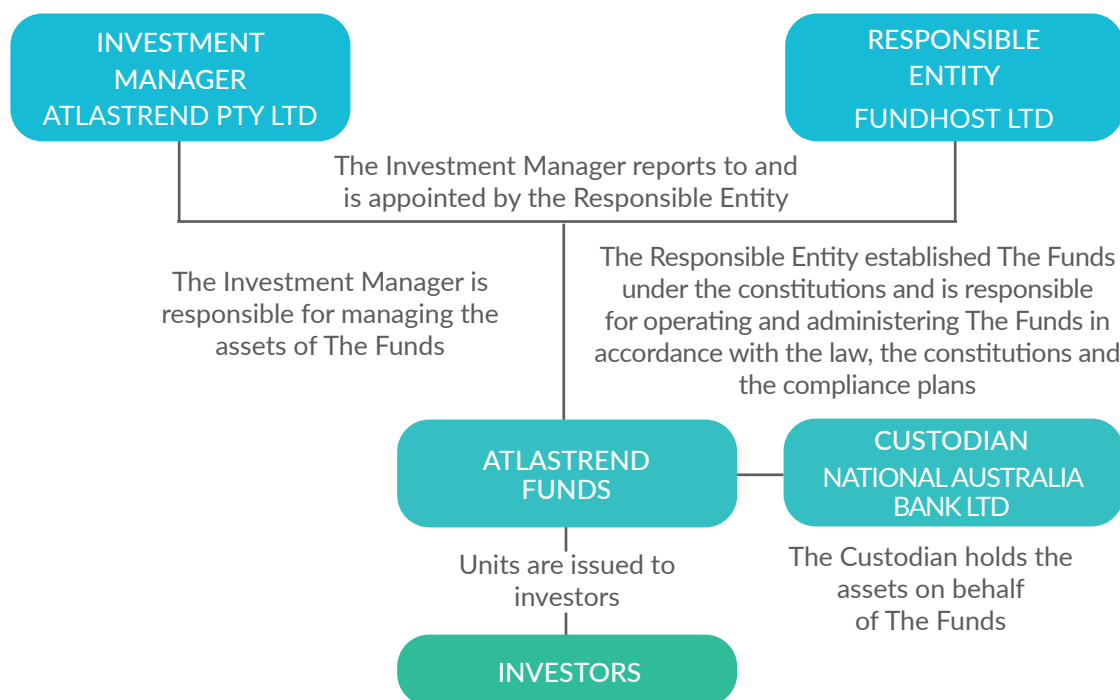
INVESTMENT MANAGER
ATLASTREND PTY LTD

RESPONSIBLE ENTITY
FUNDHOST LTD

The Investment Manager reports to and is appointed by the Responsible Entity

The Investment Manager is responsible for managing the assets of The Funds

The Responsible Entity established The Funds under the constitutions and is responsible for operating and administering The Funds in accordance with the law, the constitutions and the compliance plans

ATLASTREND FUNDS

CUSTODIAN
NATIONAL AUSTRALIA BANK LTD

The Custodian holds the assets on behalf of The Funds

Units are issued to investors

INVESTORS